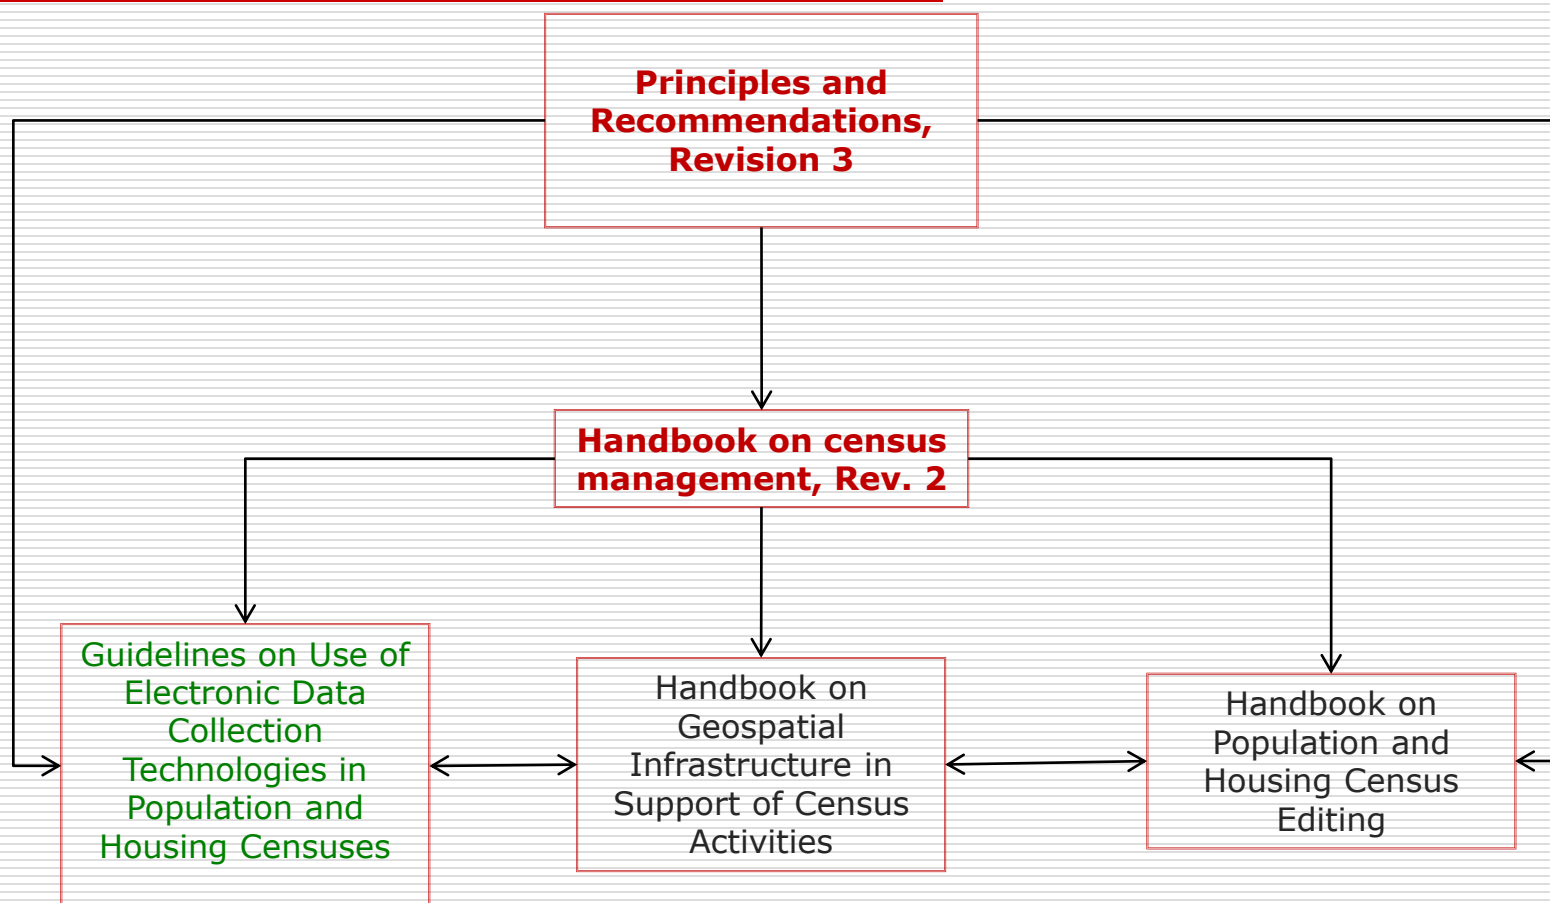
Principles and Recommendations, Revision 3

Handbook on census management, Rev. 2

Guidelines on Use of Electronic Data Collection Technologies in Population and Housing Censuses

Handbook on Geospatial Infrastructure in Support of Census Activities

Handbook on Population and Housing Census Editing